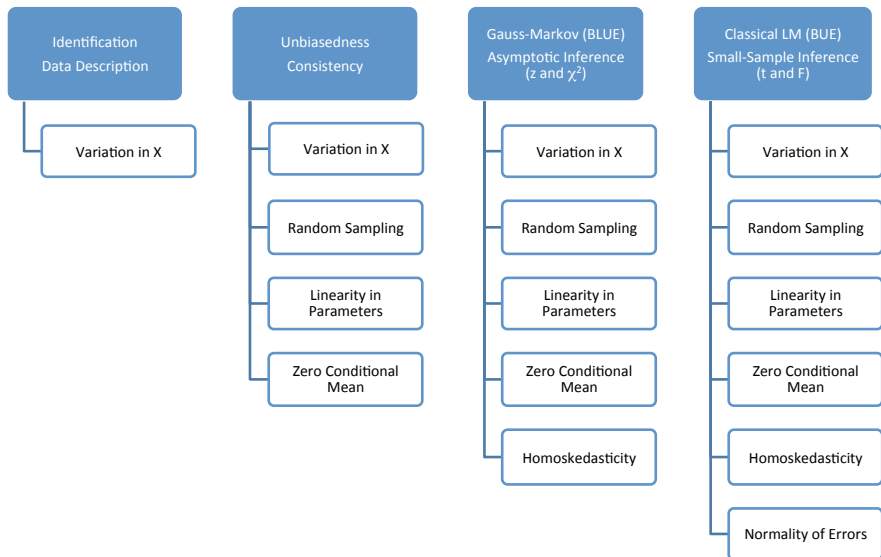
Identification
Data Description

Variation in X

Unbiasedness
Consistency

Variation in X

Random Sampling

Linearity in Parameters

Zero Conditional Mean

Gauss-Markov (BLUE)
Asymptotic Inference
(z and $\chi^2$)

Variation in X

Random Sampling

Linearity in Parameters

Zero Conditional Mean

Homoskedasticity

Classical LM (BUE)
Small-Sample Inference
(t and F)

Variation in X

Random Sampling

Linearity in Parameters

Zero Conditional Mean

Homoskedasticity

Normality of Errors